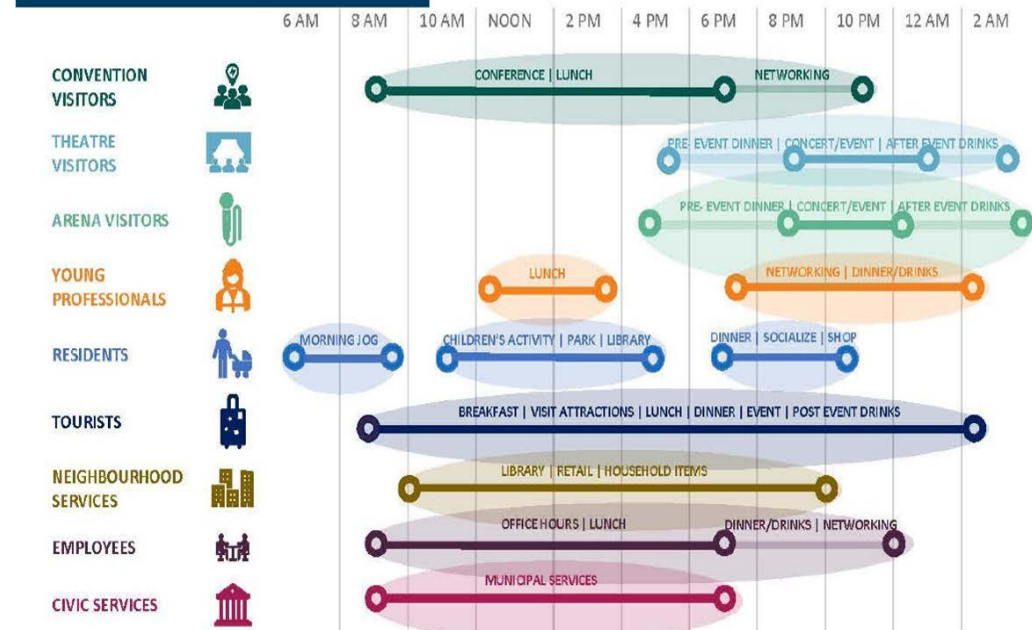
6 AM | 8 AM | 10 AM | NOON | 2 PM | 4 PM | 6 PM | 8 PM | 10 PM | 12 AM | 2 AM

CONVENTION VISITORS
CONFERENCE | LUNCH
NETWORKING

THEATRE VISITORS
PRE- EVENT DINNER | CONCERT/EVENT | AFTER EVENT DRINKS

ARENA VISITORS
PRE- EVENT DINNER | CONCERT/EVENT | AFTER EVENT DRINKS

YOUNG PROFESSIONALS
LUNCH
NETWORKING | DINNER/DRINKS

RESIDENTS
MORNING JOG
CHILDREN'S ACTIVITY | PARK | LIBRARY
DINNER | SOCIALIZE | SHOP

TOURISTS
BREAKFAST | VISIT ATTRACTIONS | LUNCH | DINNER | EVENT | POST EVENT DRINKS

NEIGHBOURHOOD SERVICES
LIBRARY | RETAIL | HOUSEHOLD ITEMS

EMPLOYEES
OFFICE HOURS | LUNCH
DINNER/DRINKS | NETWORKING

CIVIC SERVICES
MUNICIPAL SERVICES